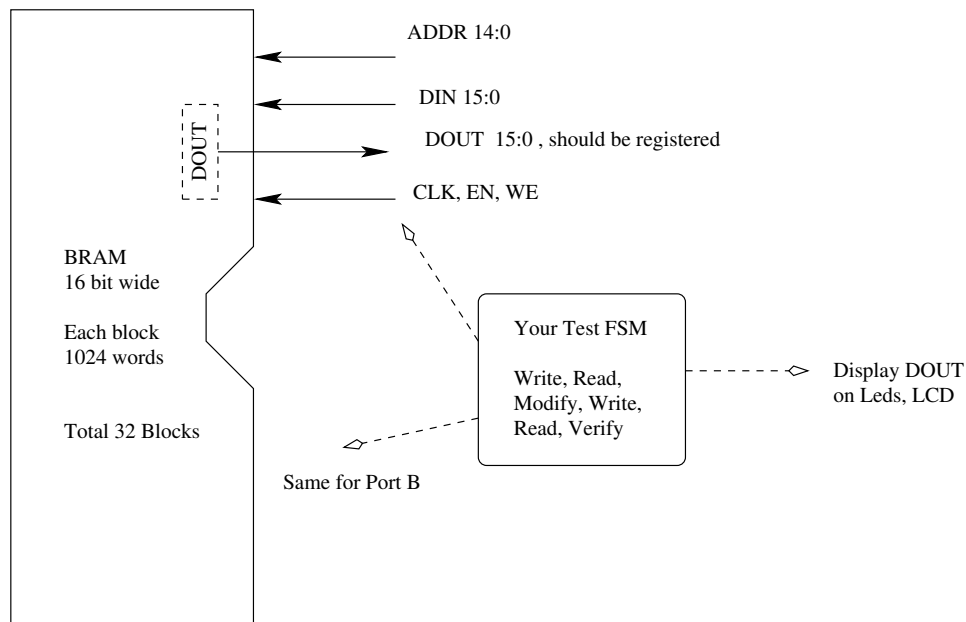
ADDR 14:0

DIN 15:0

DOUT

DOUT 15:0 , should be registered

CLK, EN, WE

BRAM
16 bit wide

Each block
1024 words

Total 32 Blocks

Your Test FSM

Write, Read,
Modify, Write,
Read, Verify

Display DOUT
on Leds, LCD

Same for Port B